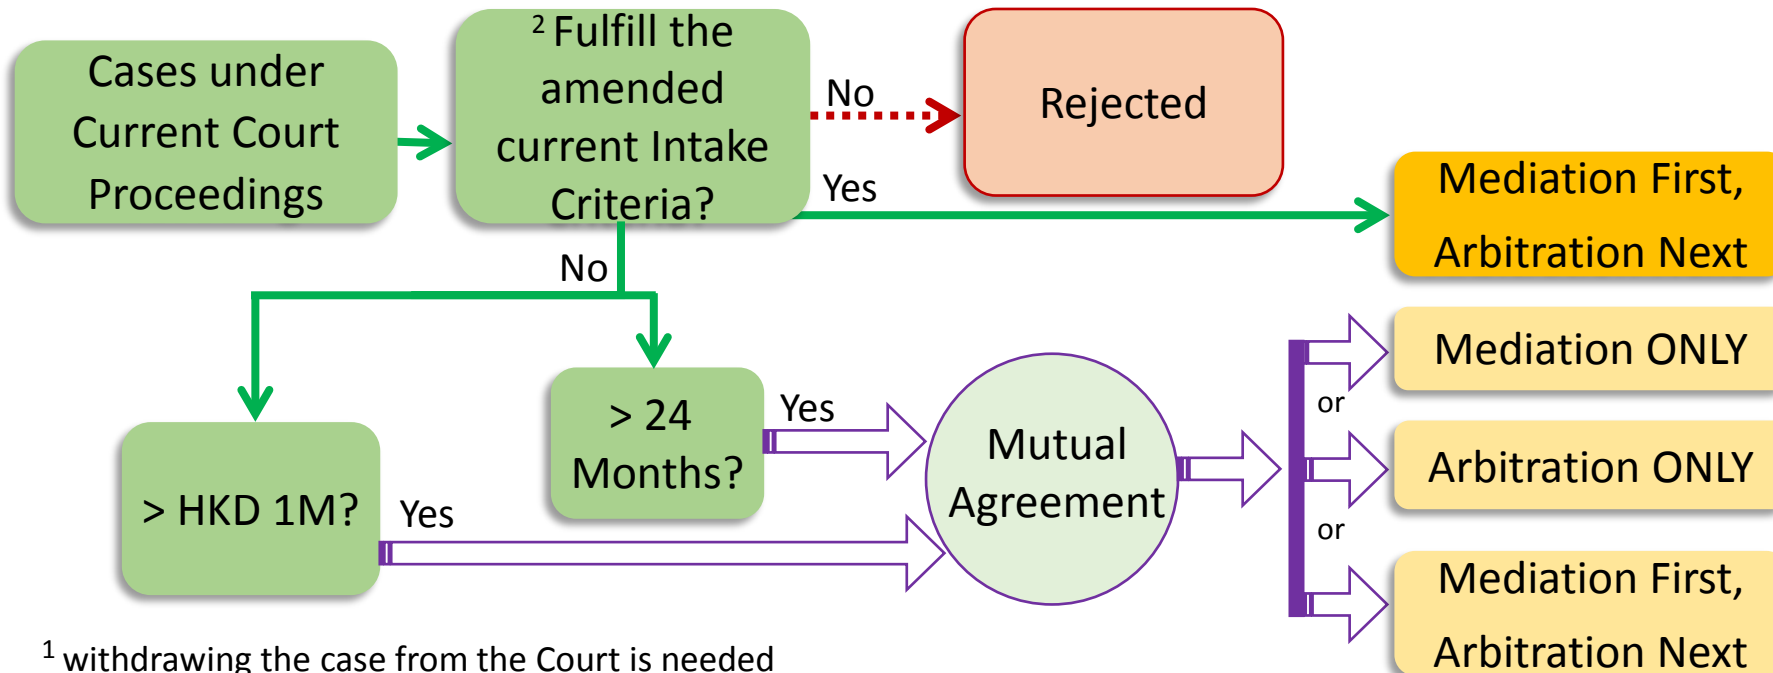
Cases under Current Court Proceedings

$^2$ Fulfill the amended current Intake Criteria?

No

Rejected

Yes

Mediation First, Arbitration Next

No

> 24 Months?

Yes

> HKD 1M?

Yes

Mutual Agreement

Mediation ONLY

or

Arbitration ONLY

or

Mediation First, Arbitration Next

$^1$ withdrawing the case from the Court is needed